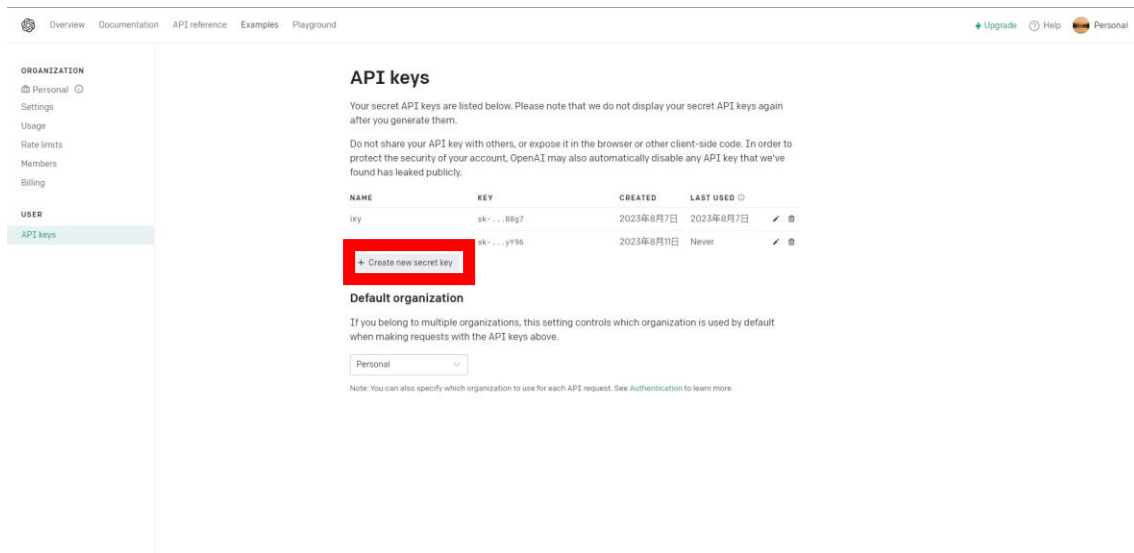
Overview Documentation API reference Examples Playground

Upgrade Help Personal

ORGANIZATION
Personal
Settings
Usage
Rate limits
Members
Billing

USER
API keys

API keys

Your secret API keys are listed below. Please note that we do not display your secret API keys again after you generate them.

Do not share your API key with others, or expose it in the browser or other client-side code. In order to protect the security of your account, OpenAI may also automatically disable any API key that we've found has leaked publicly.

| NAME | KEY | CREATED | LAST USED |
|---|---|---|---|
| ixy | sk-...B8g7 | 2023年8月7日 | 2023年8月7日 |
| | sk-...yY96 | 2023年8月11日 | Never |

+ Create new secret key

Default organization

If you belong to multiple organizations, this setting controls which organization is used by default when making requests with the API keys above.

Personal

Note: You can also specify which organization to use for each API request. See Authentication to learn more.